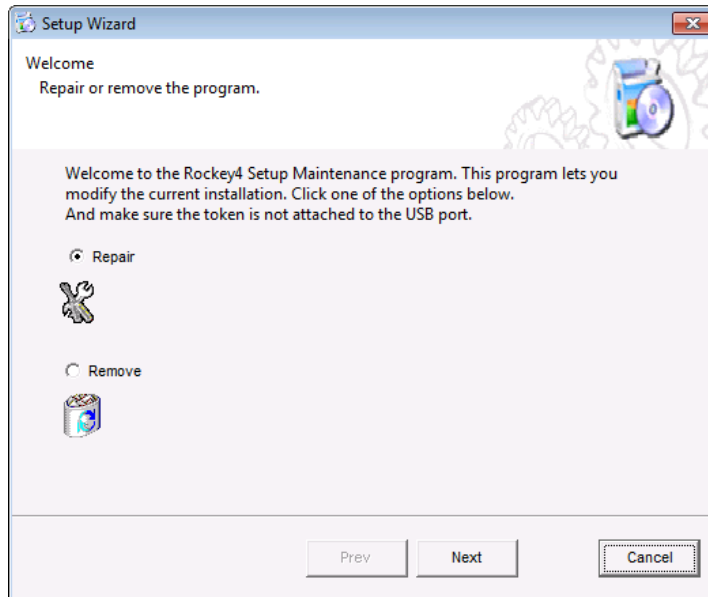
Setup Wizard

Welcome
Repair or remove the program.

Welcome to the Rockey4 Setup Maintenance program. This program lets you modify the current installation. Click one of the options below.
And make sure the token is not attached to the USB port.

Repair

Remove

Prev
Next
Cancel